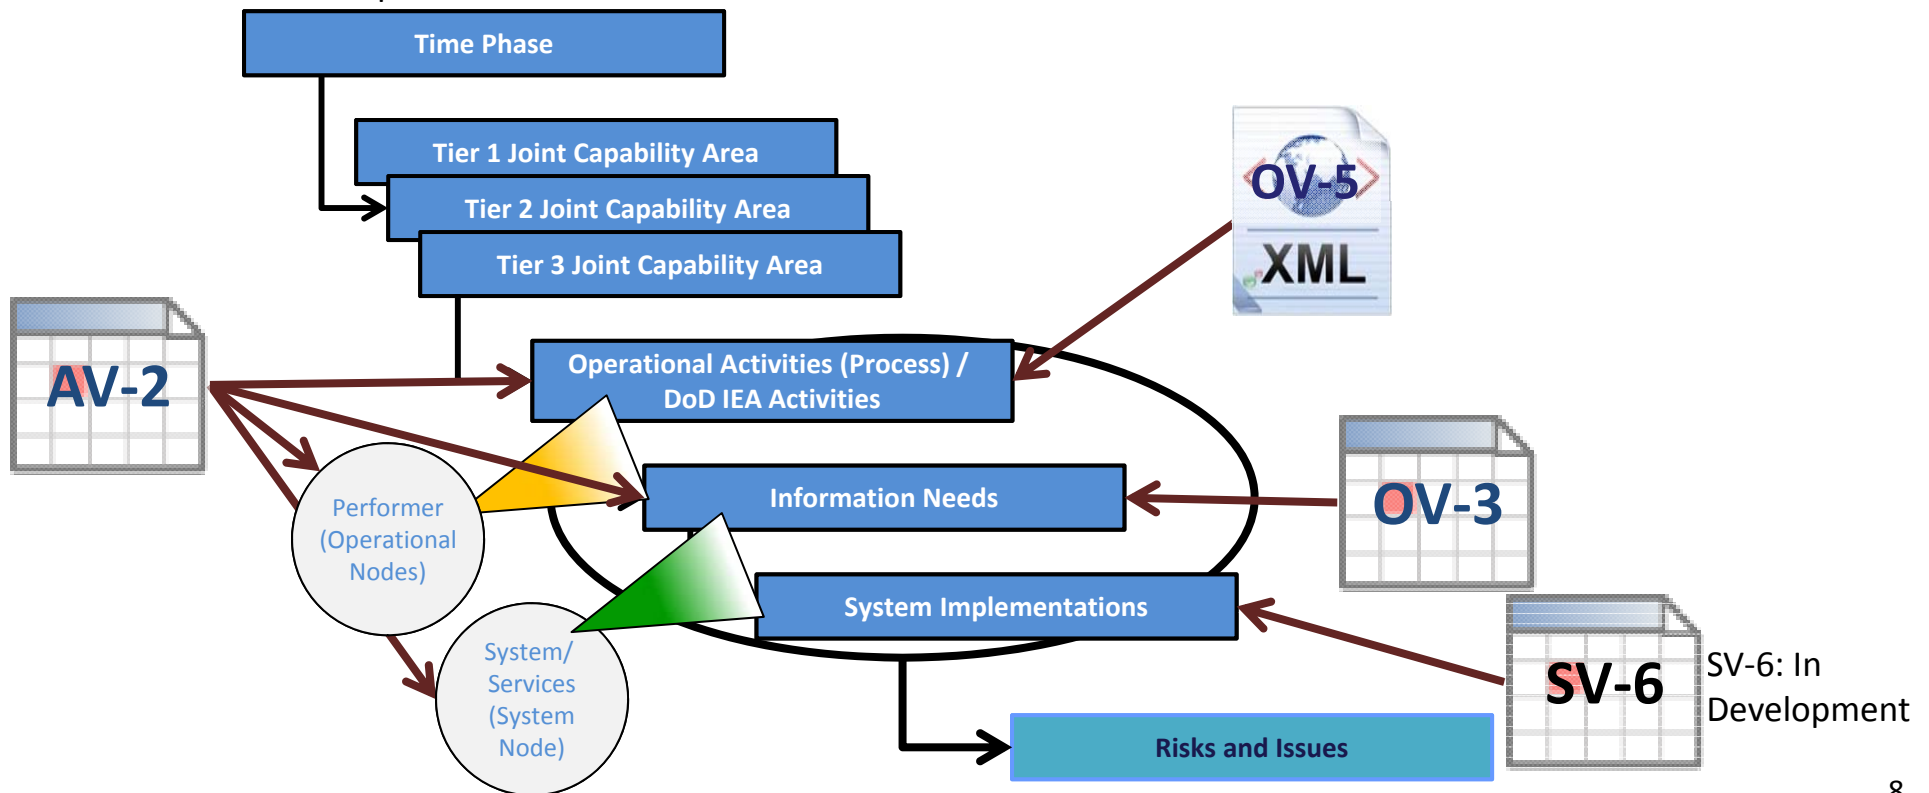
Time Phase

Tier 1 Joint Capability Area

Tier 2 Joint Capability Area

Tier 3 Joint Capability Area

OV-5

XML

AV-2

Operational Activities (Process) / DoD IEA Activities

Performer (Operational Nodes)

Information Needs

OV-3

System/ Services (System Node)

System Implementations

SV-6

SV-6: In Development

Risks and Issues

8